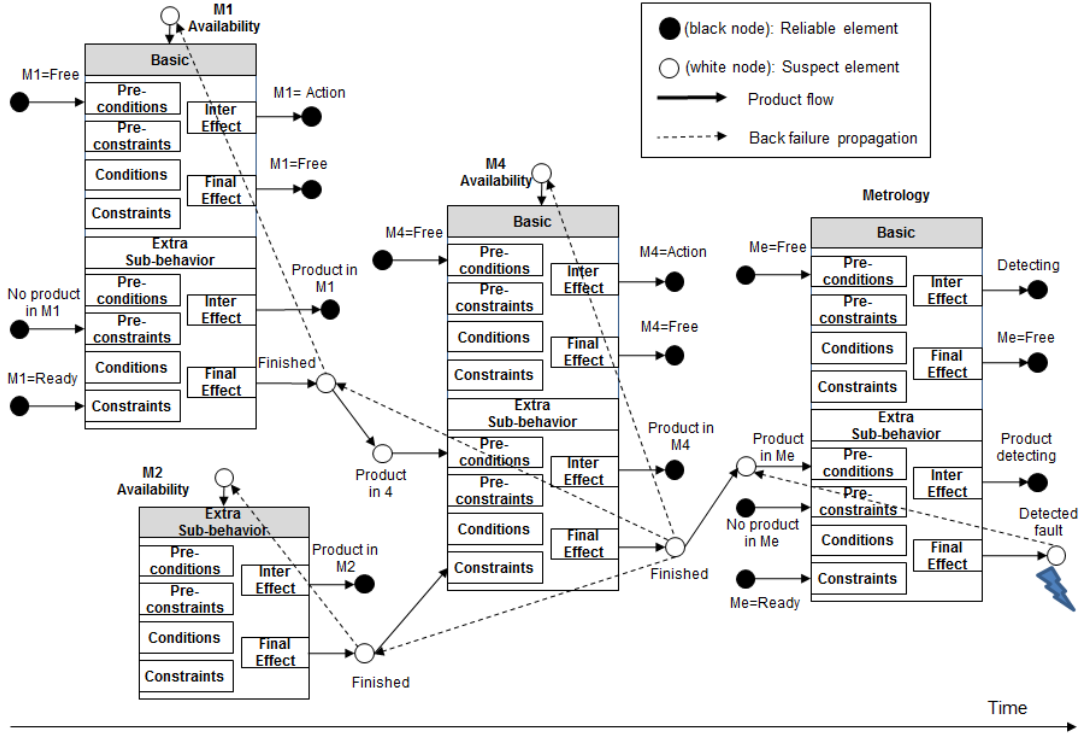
M1
Availability

Basic

M1=Free

Pre-conditions

Pre-constraints

Inter Effect

M1= Action

Conditions

Final Effect

M1=Free

Constraints

Extra Sub-behavior

No product in M1

Pre-conditions

Pre-constraints

Inter Effect

Product in M1

Conditions

Final Effect

Finished

M1=Ready

Constraints

(black node): Reliable element

(white node): Suspect element

Product flow

Back failure propagation

M4
Availability

Basic

M4=Free

Pre-conditions

Pre-constraints

Inter Effect

M4=Action

Conditions

Final Effect

M4=Free

Constraints

Extra Sub-behavior

Product in 4

Pre-conditions

Pre-constraints

Inter Effect

Product in M4

Conditions

Final Effect

Finished

Constraints

Metrology

Basic

Me=Free

Pre-conditions

Pre-constraints

Inter Effect

Detecting

Conditions

Final Effect

Me=Free

Constraints

Extra Sub-behavior

Product in Me

Pre-conditions

Pre-constraints

Inter Effect

Product detecting

No product in Me

Conditions

Final Effect

Detected fault

Me=Ready

Constraints

M2
Availability

Extra Sub-behavior

Pre-conditions

Pre-constraints

Inter Effect

Product in M2

Conditions

Final Effect

Constraints

Finished

Time